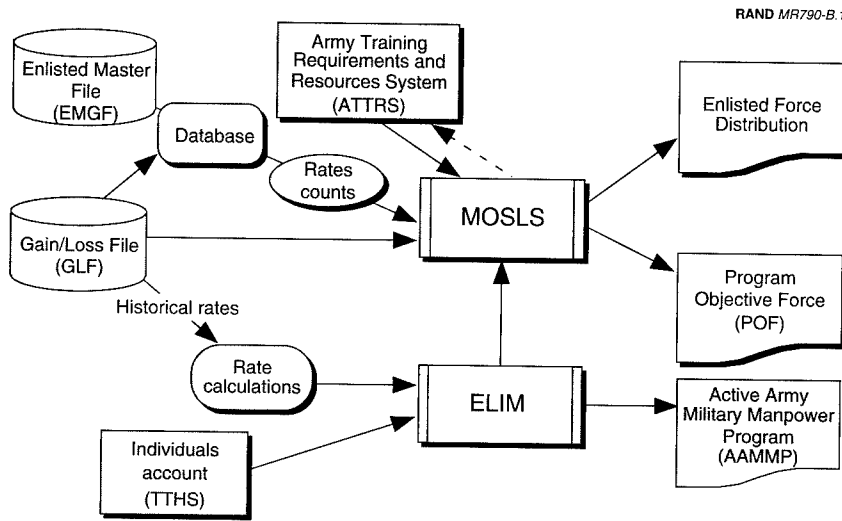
RAND MR790-B.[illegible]

Enlisted Master File (EMGF)

Database

Army Training Requirements and Resources System (ATTRS)

Enlisted Force Distribution

Rates counts

Gain/Loss File (GLF)

MOSLS

Program Objective Force (POF)

Historical rates

Rate calculations

ELIM

Active Army Military Manpower Program (AAMMP)

Individuals account (TTHS)